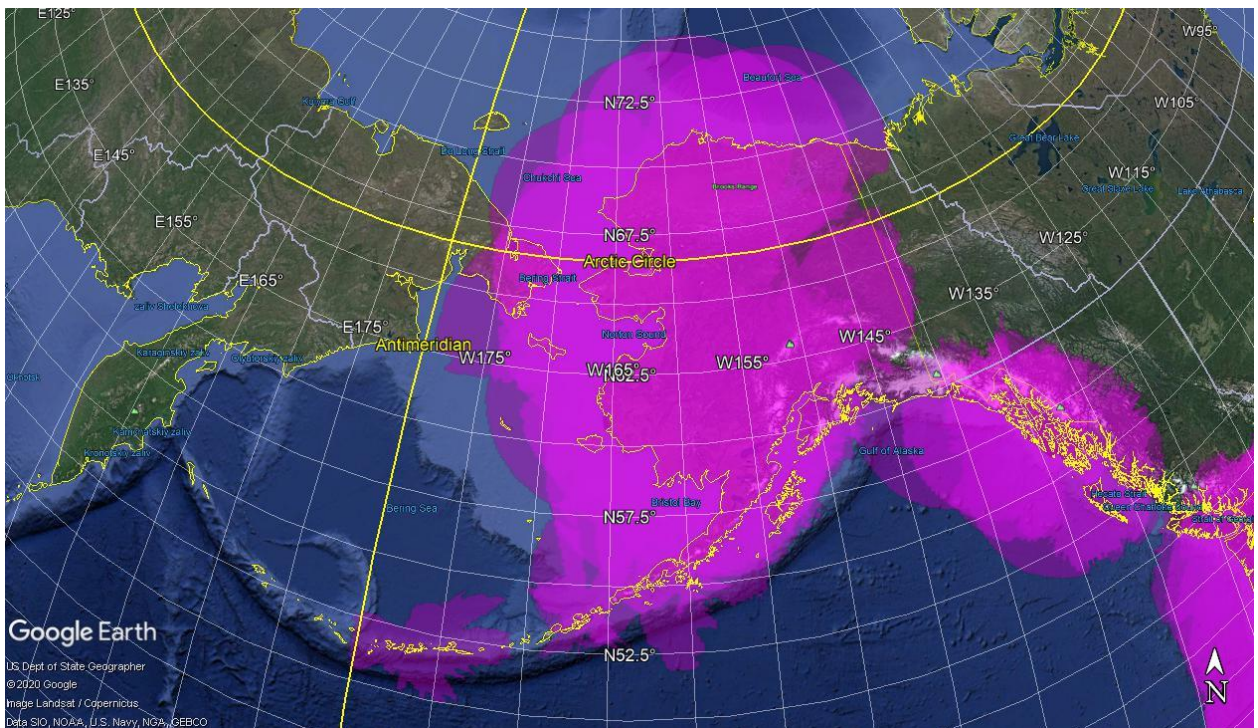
E125°
E135°
E145°
E155°
E165°
E175°
W95°
W105°
W115°
W125°
W135°
W145°
W155°
W165°
W175°
N72.5°
N67.5°
N62.5°
N57.5°
N52.5°
Beaufort Sea
Great Bear Lake
Great Slave Lake
Lake Athabasca
Chukchi Sea
De Long Strait
Brooks Range
Arctic Circle
Bering Strait
Norton Sound
Antimeridian
Gulf of Alaska
Bristol Bay
Bering Sea
Hecate Strait
Queen Charlotte Sound
Strait of Georgia
zaliv Shelikhova
Kamchatskiy zaliv
Kronotskiy zaliv
Google Earth
US Dept of State Geographer
© 2020 Google
Image Landsat / Copernicus
Data SIO, NOAA, U.S. Navy, NGA, GEBCO
N